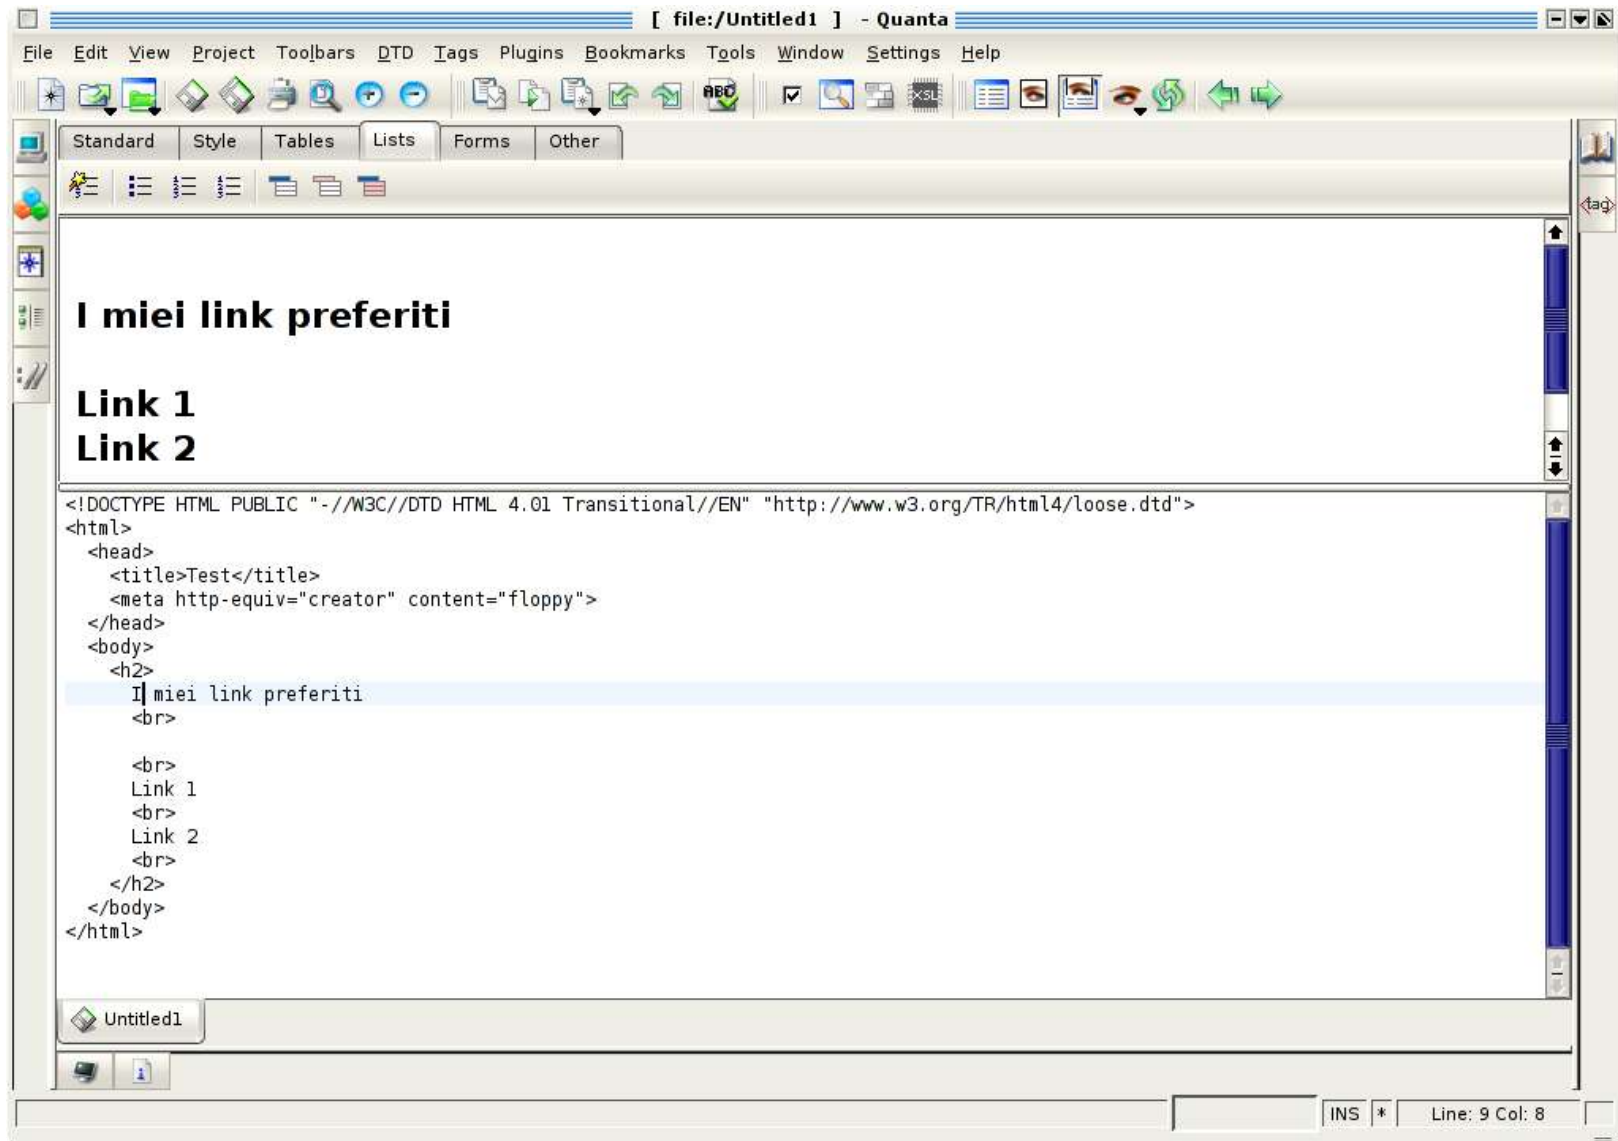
[ file:/Untitled1 ] - Quanta

File Edit View Project Toolbars DTD Tags Plugins Bookmarks Tools Window Settings Help

Standard Style Tables Lists Forms Other

tag

I miei link preferiti

Link 1
Link 2

<!DOCTYPE HTML PUBLIC "-//W3C//DTD HTML 4.01 Transitional//EN" "http://www.w3.org/TR/html4/loose.dtd">
<html>
<head>
<title>Test</title>
<meta http-equiv="creator" content="floppy">
</head>
<body>
<h2>
I miei link preferiti
<br>

<br>
Link 1
<br>
Link 2
<br>
</h2>
</body>
</html>

Untitled1

INS * Line: 9 Col: 8